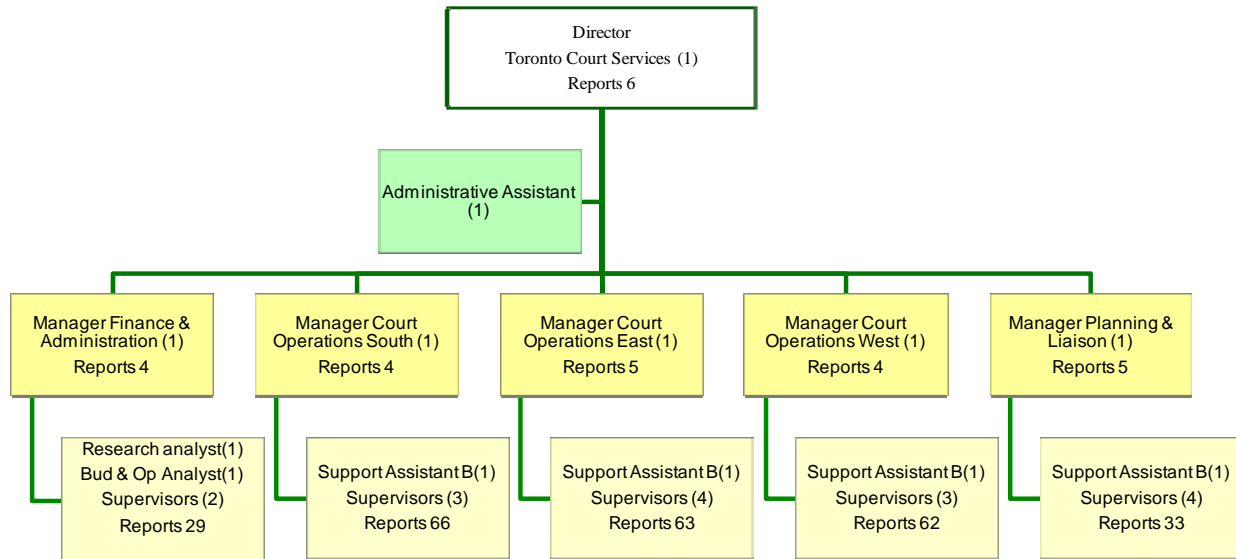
Director
Toronto Court Services (1)
Reports 6

Administrative Assistant (1)

Manager Finance & Administration (1)
Reports 4

Manager Court Operations South (1)
Reports 4

Manager Court Operations East (1)
Reports 5

Manager Court Operations West (1)
Reports 4

Manager Planning & Liaison (1)
Reports 5

Research analyst(1)
Bud & Op Analyst(1)
Supervisors (2)
Reports 29

Support Assistant B(1)
Supervisors (3)
Reports 66

Support Assistant B(1)
Supervisors (4)
Reports 63

Support Assistant B(1)
Supervisors (3)
Reports 62

Support Assistant B(1)
Supervisors (4)
Reports 33